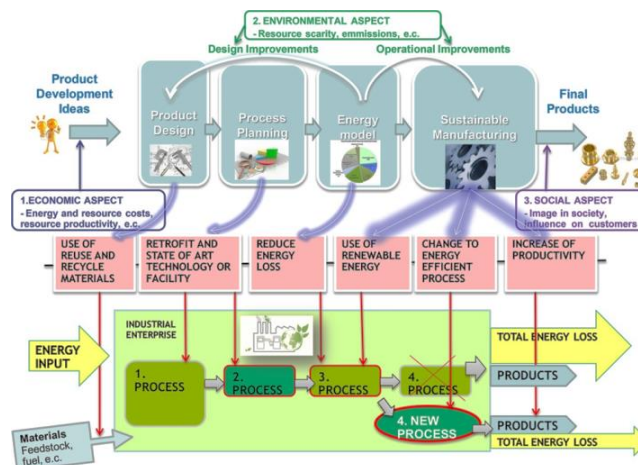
2. ENVIRONMENTAL ASPECT
- Resource scarity, emissions, e.c.

Design Improvements

Operational Improvements

Product Development Ideas

Product Design

Process Planning

Energy model

Sustainable Manufacturing

Final Products

1. ECONOMIC ASPECT
- Energy and resource costs, resource productivity, e.c.

3. SOCIAL ASPECT
- Image in society, influence on customers

USE OF REUSE AND RECYCLE MATERIALS

RETROFIT AND STATE OF ART TECHNOLOGY OR FACILITY

REDUCE ENERGY LOSS

USE OF RENEWABLE ENERGY

CHANGE TO ENERGY EFFICIENT PROCESS

INCREASE OF PRODUCTIVITY

INDUSTRIAL ENTERPRISE

ENERGY INPUT

TOTAL ENERGY LOSS

1. PROCESS

2. PROCESS

3. PROCESS

4. PROCESS

PRODUCTS

4. NEW PROCESS

PRODUCTS

TOTAL ENERGY LOSS

Materials
Feedstock, fuel, e.c.